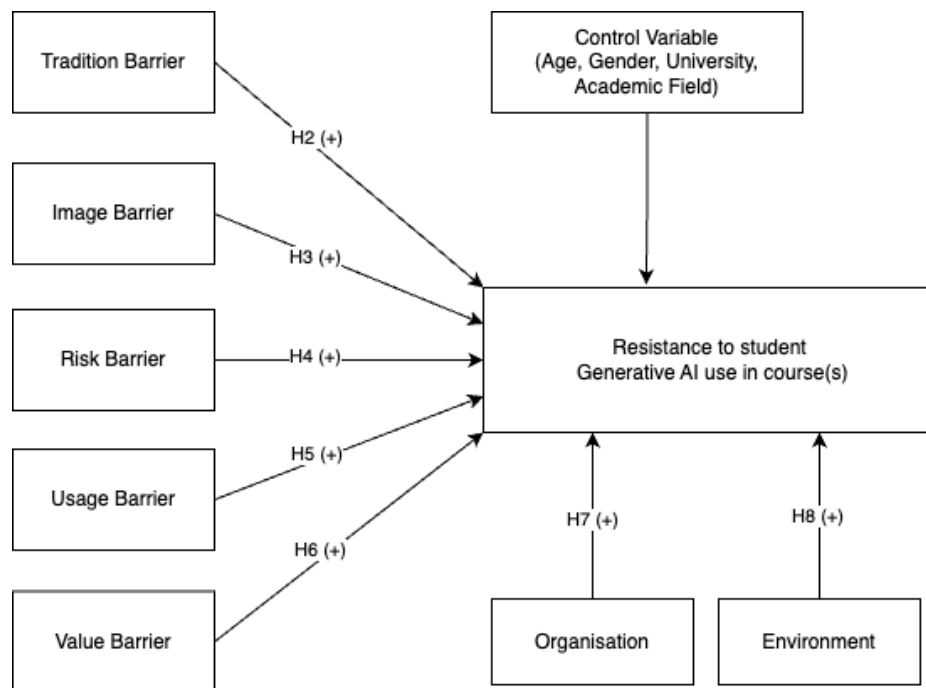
Tradition Barrier

Control Variable
(Age, Gender, University, Academic Field)

H2 (+)

Image Barrier

H3 (+)

Risk Barrier

H4 (+)

Resistance to student Generative AI use in course(s)

H5 (+)

Usage Barrier

H6 (+)

H7 (+)

H8 (+)

Value Barrier

Organisation

Environment